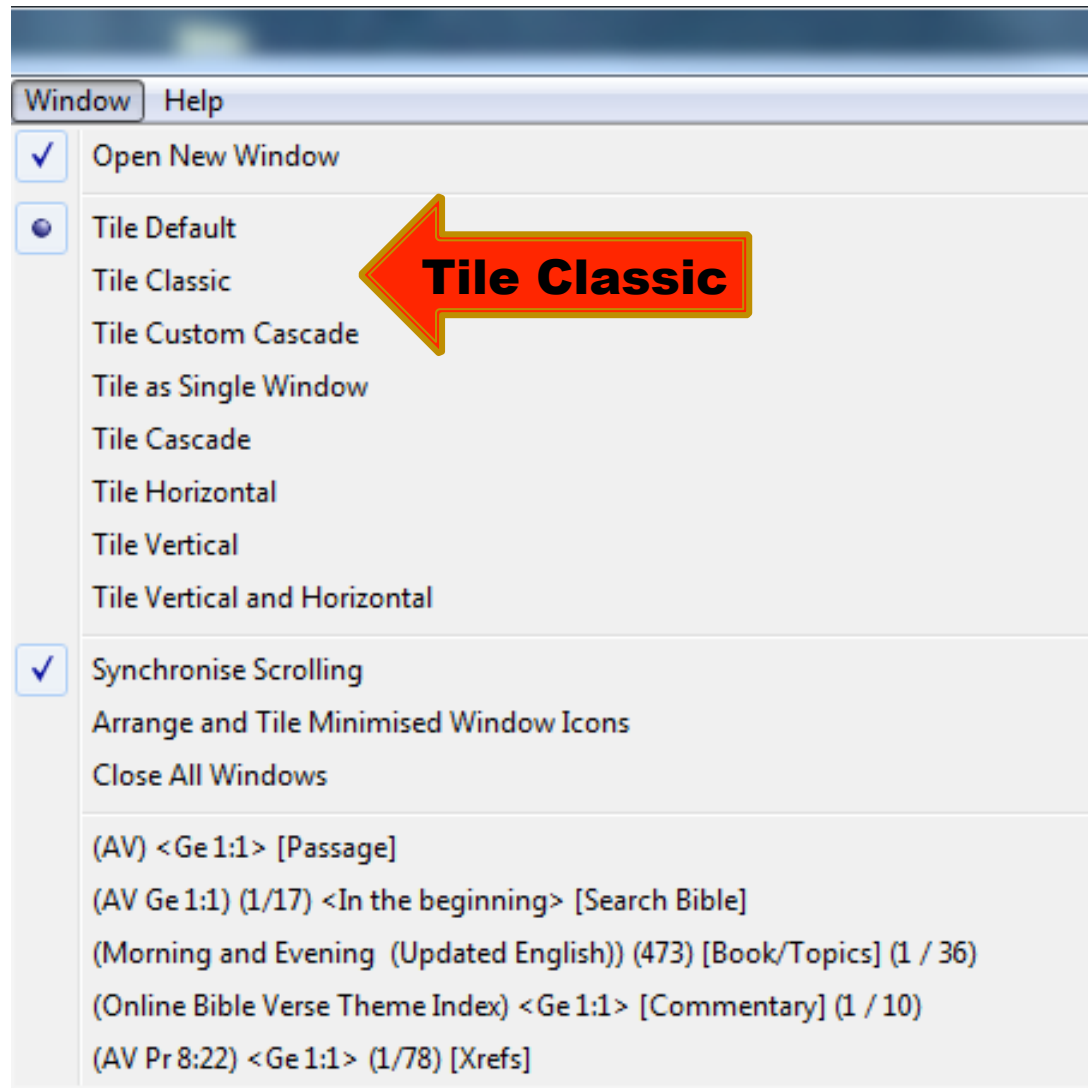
Window Help

Open New Window

Tile Default
Tile Classic
Tile Custom Cascade
Tile as Single Window
Tile Cascade
Tile Horizontal
Tile Vertical
Tile Vertical and Horizontal

Tile Classic

Synchronise Scrolling
Arrange and Tile Minimised Window Icons
Close All Windows

(AV) <Ge 1:1> [Passage]
(AV Ge 1:1) (1/17) <In the beginning> [Search Bible]
(Morning and Evening (Updated English)) (473) [Book/Topics] (1 / 36)
(Online Bible Verse Theme Index) <Ge 1:1> [Commentary] (1 / 10)
(AV Pr 8:22) <Ge 1:1> (1/78) [Xrefs]